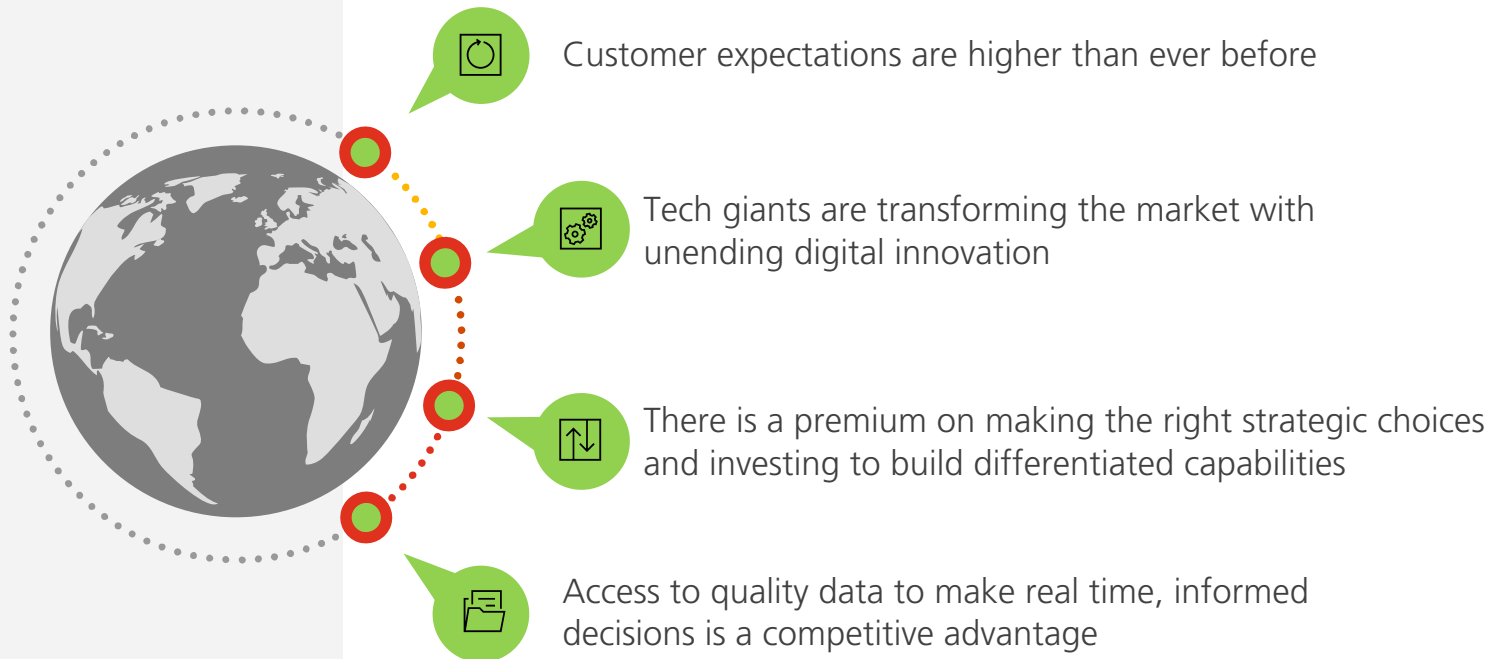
Customer expectations are higher than ever before

Tech giants are transforming the market with unending digital innovation

There is a premium on making the right strategic choices and investing to build differentiated capabilities

Access to quality data to make real time, informed decisions is a competitive advantage